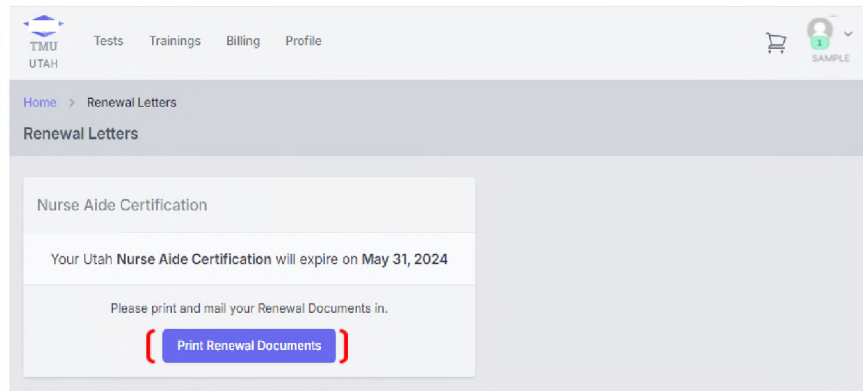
TMU
UTAH

Tests Trainings Billing Profile

1
SAMPLE

Home > Renewal Letters

Renewal Letters

Nurse Aide Certification

Your Utah **Nurse Aide Certification** will expire on **May 31, 2024**

Please print and mail your Renewal Documents in.

Print Renewal Documents